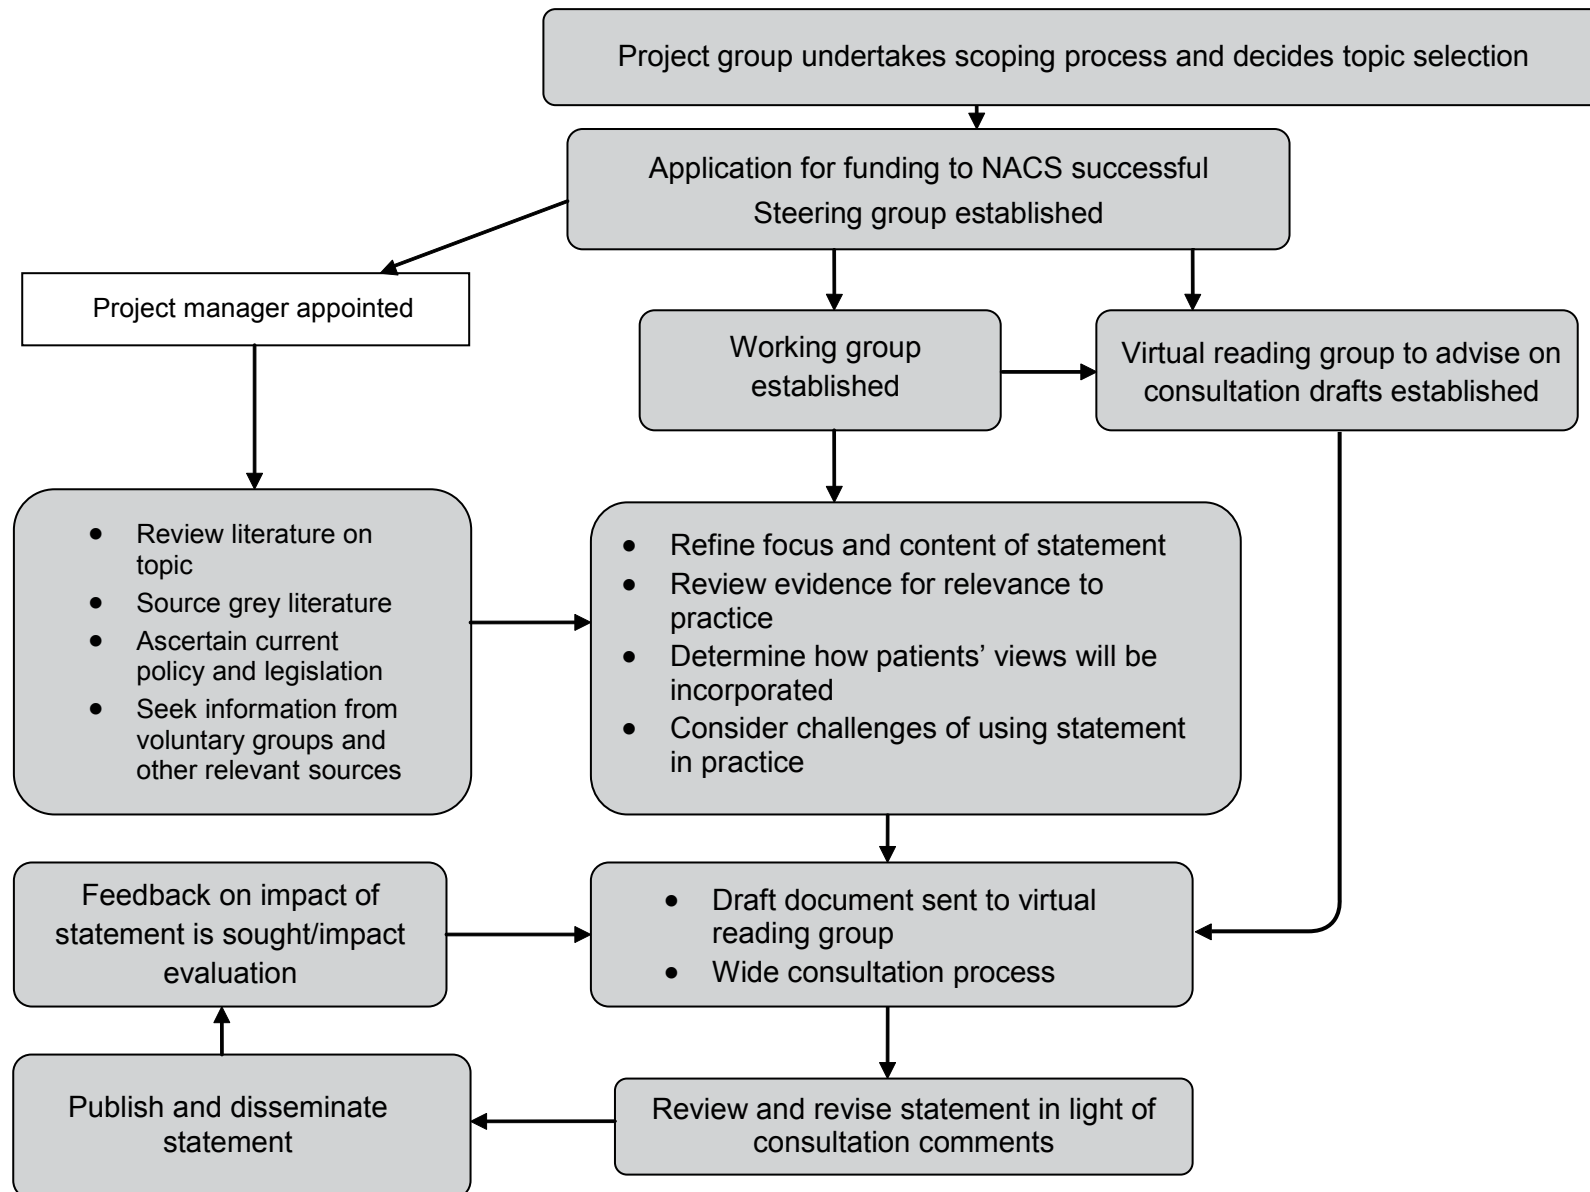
Project group undertakes scoping process and decides topic selection

Application for funding to NACS successful
Steering group established

Project manager appointed

Working group established

Virtual reading group to advise on consultation drafts established

- Review literature on topic
- Source grey literature
- Ascertain current policy and legislation
- Seek information from voluntary groups and other relevant sources

- Refine focus and content of statement
- Review evidence for relevance to practice
- Determine how patients' views will be incorporated
- Consider challenges of using statement in practice

Feedback on impact of statement is sought/impact evaluation

- Draft document sent to virtual reading group
- Wide consultation process

Publish and disseminate statement

Review and revise statement in light of consultation comments